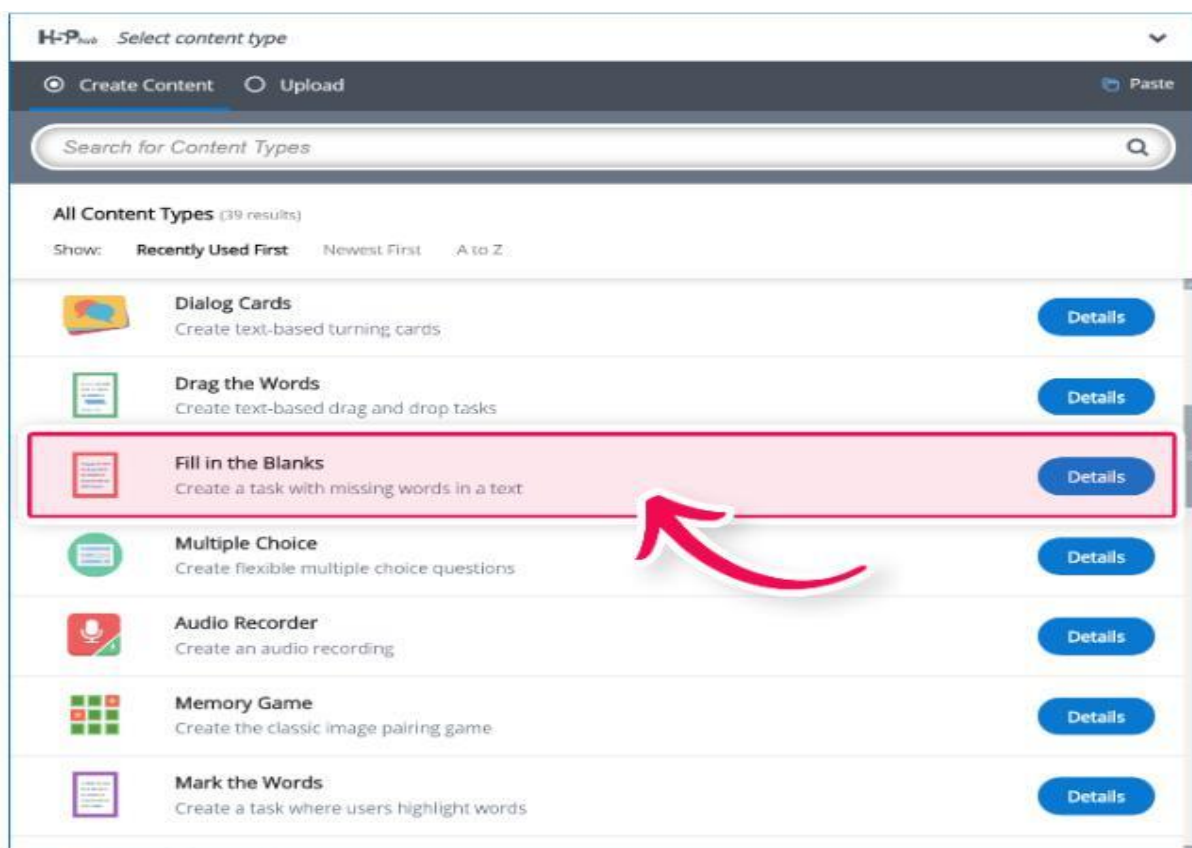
H5P hub Select content type

Create Content Upload Paste

Search for Content Types

All Content Types (39 results)

Show: Recently Used First Newest First A to Z

Dialog Cards
Create text-based turning cards
Details

Drag the Words
Create text-based drag and drop tasks
Details

Fill in the Blanks
Create a task with missing words in a text
Details

Multiple Choice
Create flexible multiple choice questions
Details

Audio Recorder
Create an audio recording
Details

Memory Game
Create the classic image pairing game
Details

Mark the Words
Create a task where users highlight words
Details